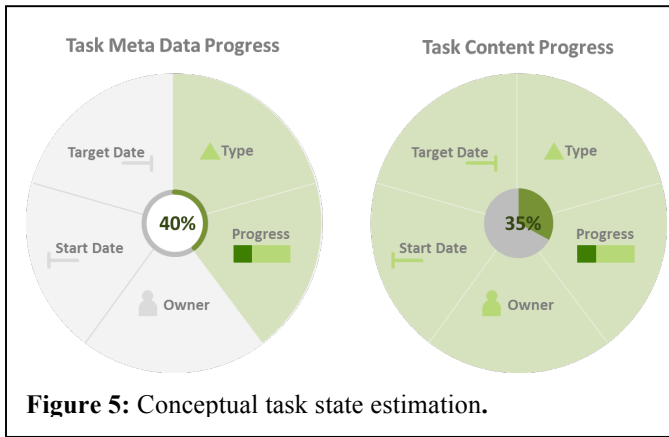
Task Meta Data Progress

Target Date

Type

40%

Progress

Start Date

Owner

Task Content Progress

Target Date

Type

35%

Progress

Start Date

Owner

**Figure 5:** Conceptual task state estimation**.**